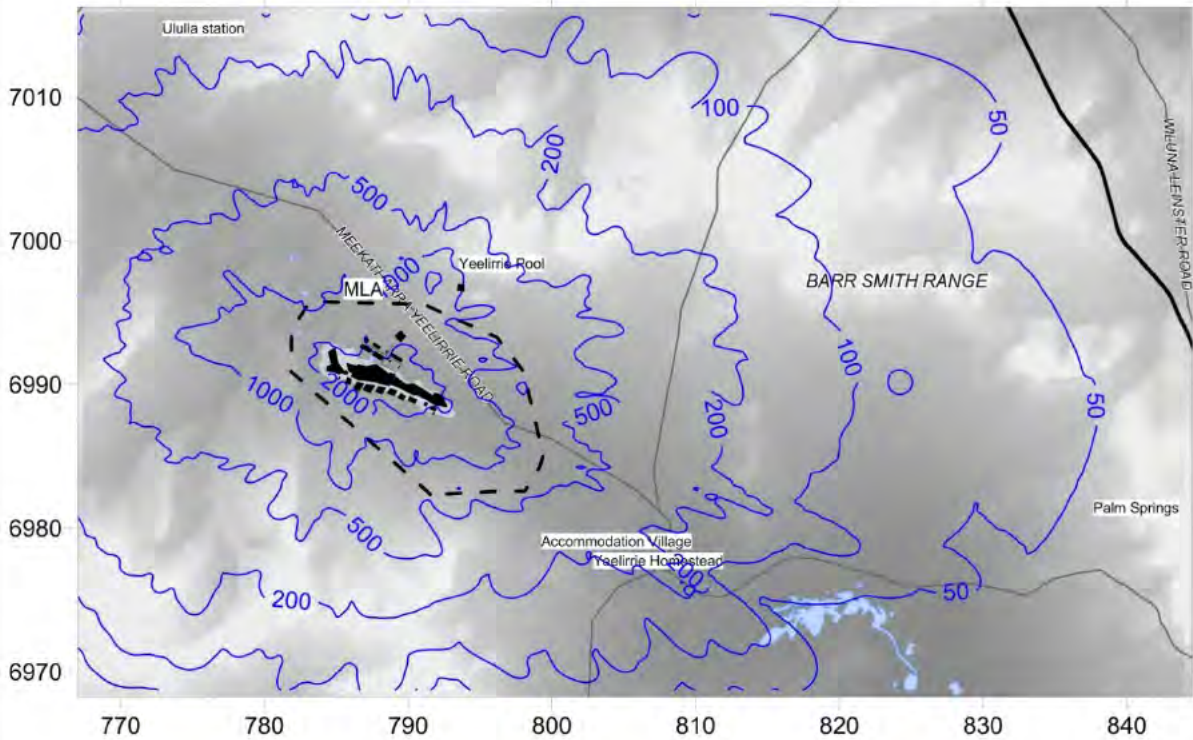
Ululla station

7010

7000

6990

6980

6970

770 780 790 800 810 820 830 840

100

50

200

WILUNA-LEINSTER-ROAD

500

MEEKATHARRA-YEELIRRIE-ROAD

Yeelirrie Pool

BARR SMITH RANGE

MLA

300

1000

2000

100

200

500

50

500

Palm Springs

Accommodation Village

Yeelirrie Homestead

200

50

200